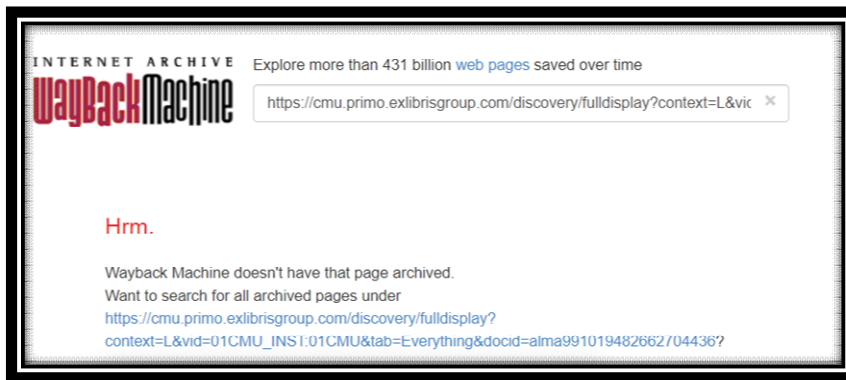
INTERNET ARCHIVE
WayBackMachine

Explore more than 431 billion web pages saved over time

https://cmu.primo.exlibrisgroup.com/discovery/fulldisplay?context=L&vic ×

Hrm.

Wayback Machine doesn't have that page archived.
Want to search for all archived pages under
https://cmu.primo.exlibrisgroup.com/discovery/fulldisplay?context=L&vid=01CMU_INST:01CMU&tab=Everything&docid=alma991019482662704436?